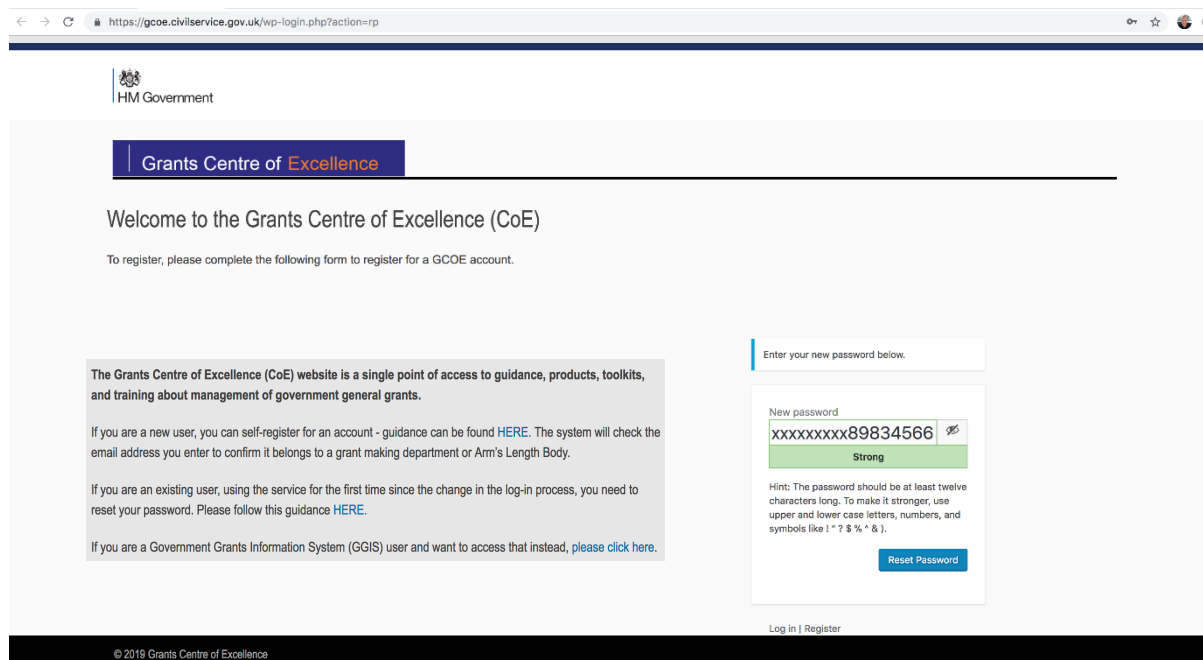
https://gcoe.civilservice.gov.uk/wp-login.php?action=rp

HM Government

Grants Centre of Excellence

Welcome to the Grants Centre of Excellence (CoE)

To register, please complete the following form to register for a GCOE account.

The Grants Centre of Excellence (CoE) website is a single point of access to guidance, products, toolkits, and training about management of government general grants.

If you are a new user, you can self-register for an account - guidance can be found HERE. The system will check the email address you enter to confirm it belongs to a grant making department or Arm's Length Body.

If you are an existing user, using the service for the first time since the change in the log-in process, you need to reset your password. Please follow this guidance HERE.

If you are a Government Grants Information System (GGIS) user and want to access that instead, please click here.

Enter your new password below.

New password

xxxxxxxxx89834566

Strong

Hint: The password should be at least twelve characters long. To make it stronger, use upper and lower case letters, numbers, and symbols like ! " ? $ % ^ & ).

Reset Password

Log in | Register

© 2019 Grants Centre of Excellence